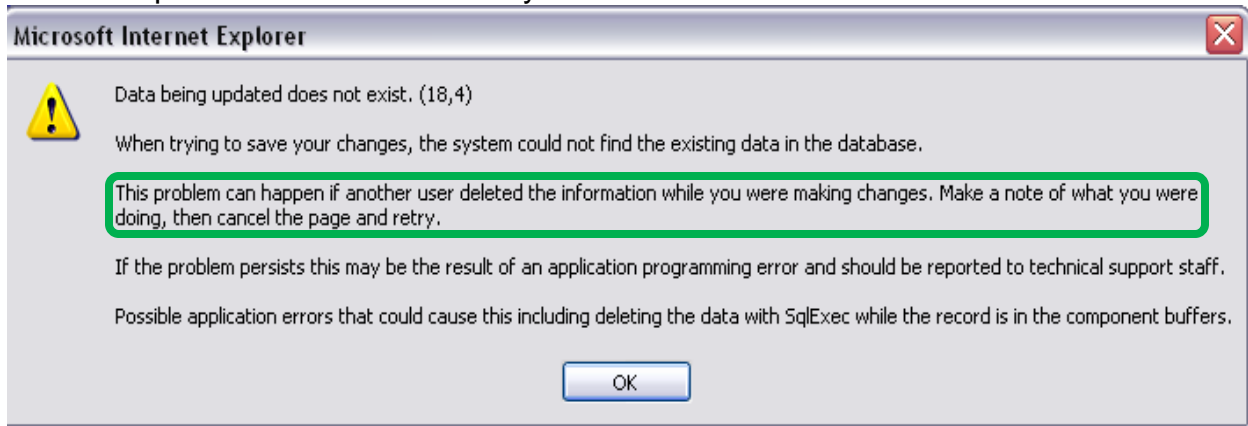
Microsoft Internet Explorer

Data being updated does not exist. (18,4)

When trying to save your changes, the system could not find the existing data in the database.

This problem can happen if another user deleted the information while you were making changes. Make a note of what you were doing, then cancel the page and retry.

If the problem persists this may be the result of an application programming error and should be reported to technical support staff.

Possible application errors that could cause this including deleting the data with SqlExec while the record is in the component buffers.

OK